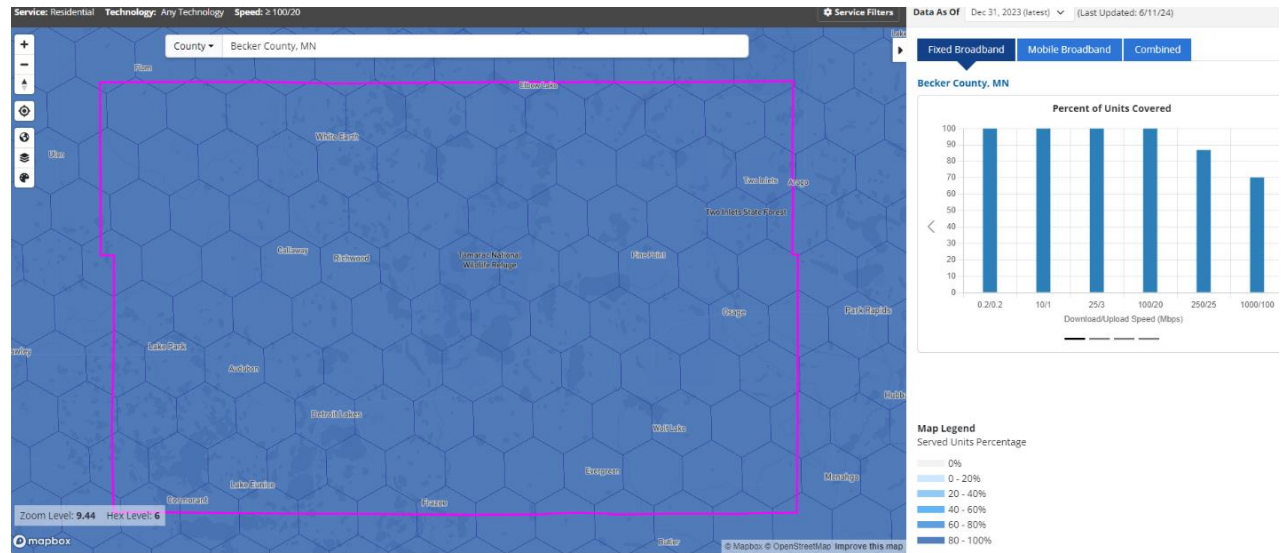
Service: Residential Technology: Any Technology Speed: ≥ 100/20

Service Filters

County ▾ Becker County, MN

Flom

Elbow Lake

White Earth

Ulen

Two Inlets

Arago

Two Inlets State Forest

Callaway

Richwood

Tamarac National Wildlife Refuge

Pine Point

Osage

Park Rapids

Lake Park

Audubon

Detroit Lakes

Wolf Lake

Evergreen

Lake Eunice

Cormorant

Frazee

Menahga

Hubb

Zoom Level: 9.44 Hex Level: 6

mapbox

© Mapbox © OpenStreetMap Improve this map

Data As Of Dec 31, 2023 (latest) (Last Updated: 6/11/24)

Fixed Broadband | Mobile Broadband | Combined

Becker County, MN

Percent of Units Covered

100
90
80
70
60
50
40
30
20
10
0

0.2/0.2 10/1 25/3 100/20 250/25 1000/100

Download/Upload Speed (Mbps)

Map Legend
Served Units Percentage

0%
0 - 20%
20 - 40%
40 - 60%
60 - 80%
80 - 100%